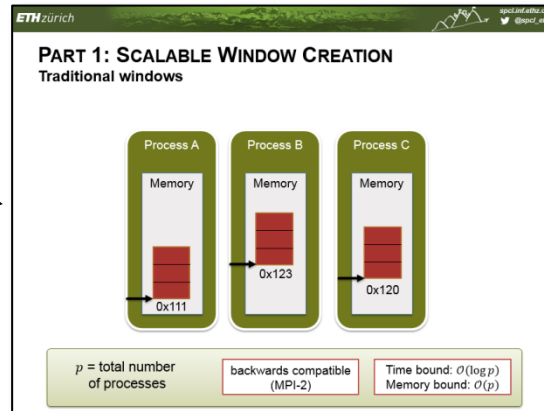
ETH zürich

spcl.inf.ethz
@spcl_e

PART 1: SCALABLE WINDOW CREATION
Traditional windows

Process A
Memory
0x111

Process B
Memory
0x123

Process C
Memory
0x120

$p$ = total number of processes

backwards compatible (MPI-2)

Time bound: $\mathcal{O}(\log p)$
Memory bound: $\mathcal{O}(p)$